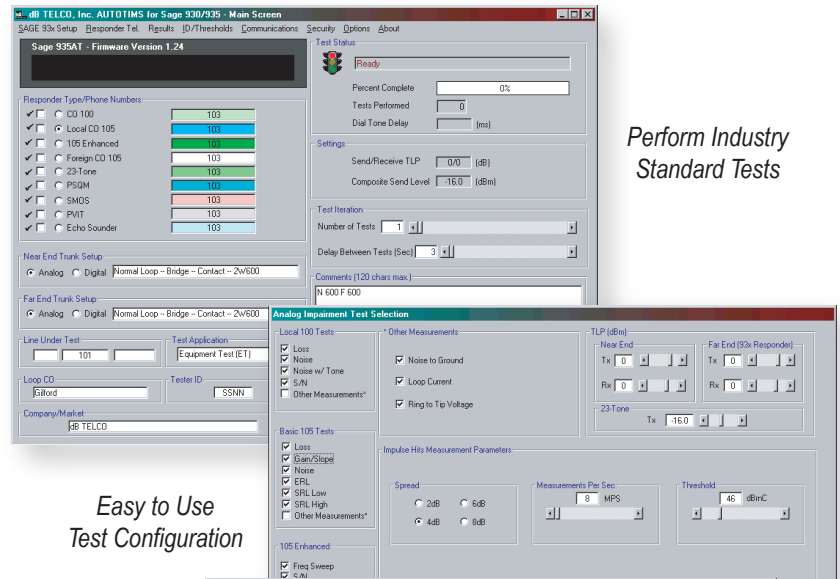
dB TELCO, Inc. AUTOTIMS for Sage 930/935 - Main Screen

SAGE 93x Setup  Responder Tel.  Results  ID/Thresholds  Communications  Security  Options  About

Sage 935AT - Firmware Version 1.24

Responder Type/Phone Numbers
CO 100 103
Local CO 105 103
105 Enhanced 103
Foreign CO 105 103
23-Tone 103
PSQM 103
SMOS 103
PVIT 103
Echo Sounder 103

Near End Trunk Setup
Analog  Digital  Normal Loop -- Bridge -- Contact -- 2W600

Far End Trunk Setup
Analog  Digital  Normal Loop -- Bridge -- Contact -- 2W600

Line Under Test
101

Test Application
Equipment Test (ET)

Loop CO
Gilford

Tester ID
SSNN

Company/Market
dB TELCO

Test Status
Ready
Percent Complete 0%
Tests Performed 0
Dial Tone Delay (ms)

Settings
Send/Receive TLP 0/0 (dB)
Composite Send Level -16.0 (dBm)

Test Iteration
Number of Tests 1
Delay Between Tests (Sec) 3

Comments (120 chars max.)
N 600 F 600

Perform Industry Standard Tests

Analog Impairment Test Selection

Local 100 Tests
Loss
Noise
Noise w/ Tone
S/N
Other Measurements*

* Other Measurements
Noise to Ground
Loop Current
Ring to Tip Voltage

TLP (dBm)
Near End
Tx 0
Rx 0
Far End (93x Responder)
Tx 0
Rx 0
23-Tone
Tx -16.0

Basic 105 Tests
Loss
Gain/Slope
Noise
ERL
SRL Low
SRL High
Other Measurements*

Impulse Hits Measurement Parameters
Spread
2dB  6dB
4dB  8dB
Measurements Per Sec
8 MPS
Threshold
46 dBrnC

105 Enhanced
Freq Sweep
S/N

Easy to Use Test Configuration